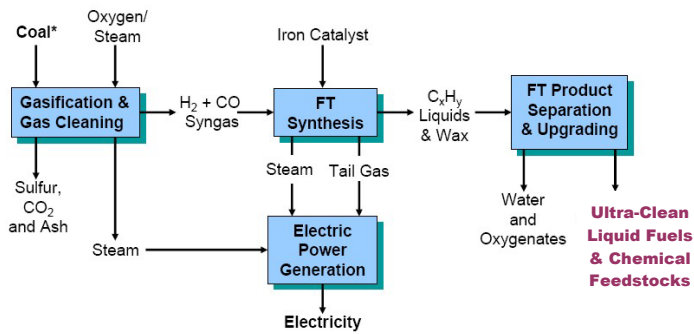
Coal*

Oxygen/ Steam

Gasification & Gas Cleaning

Sulfur, $CO_2$ and Ash

Steam

$H_2$ + CO Syngas

Iron Catalyst

FT Synthesis

Steam

Tail Gas

Electric Power Generation

Electricity

$C_xH_y$ Liquids & Wax

FT Product Separation & Upgrading

Water and Oxygenates

Ultra-Clean Liquid Fuels & Chemical Feedstocks